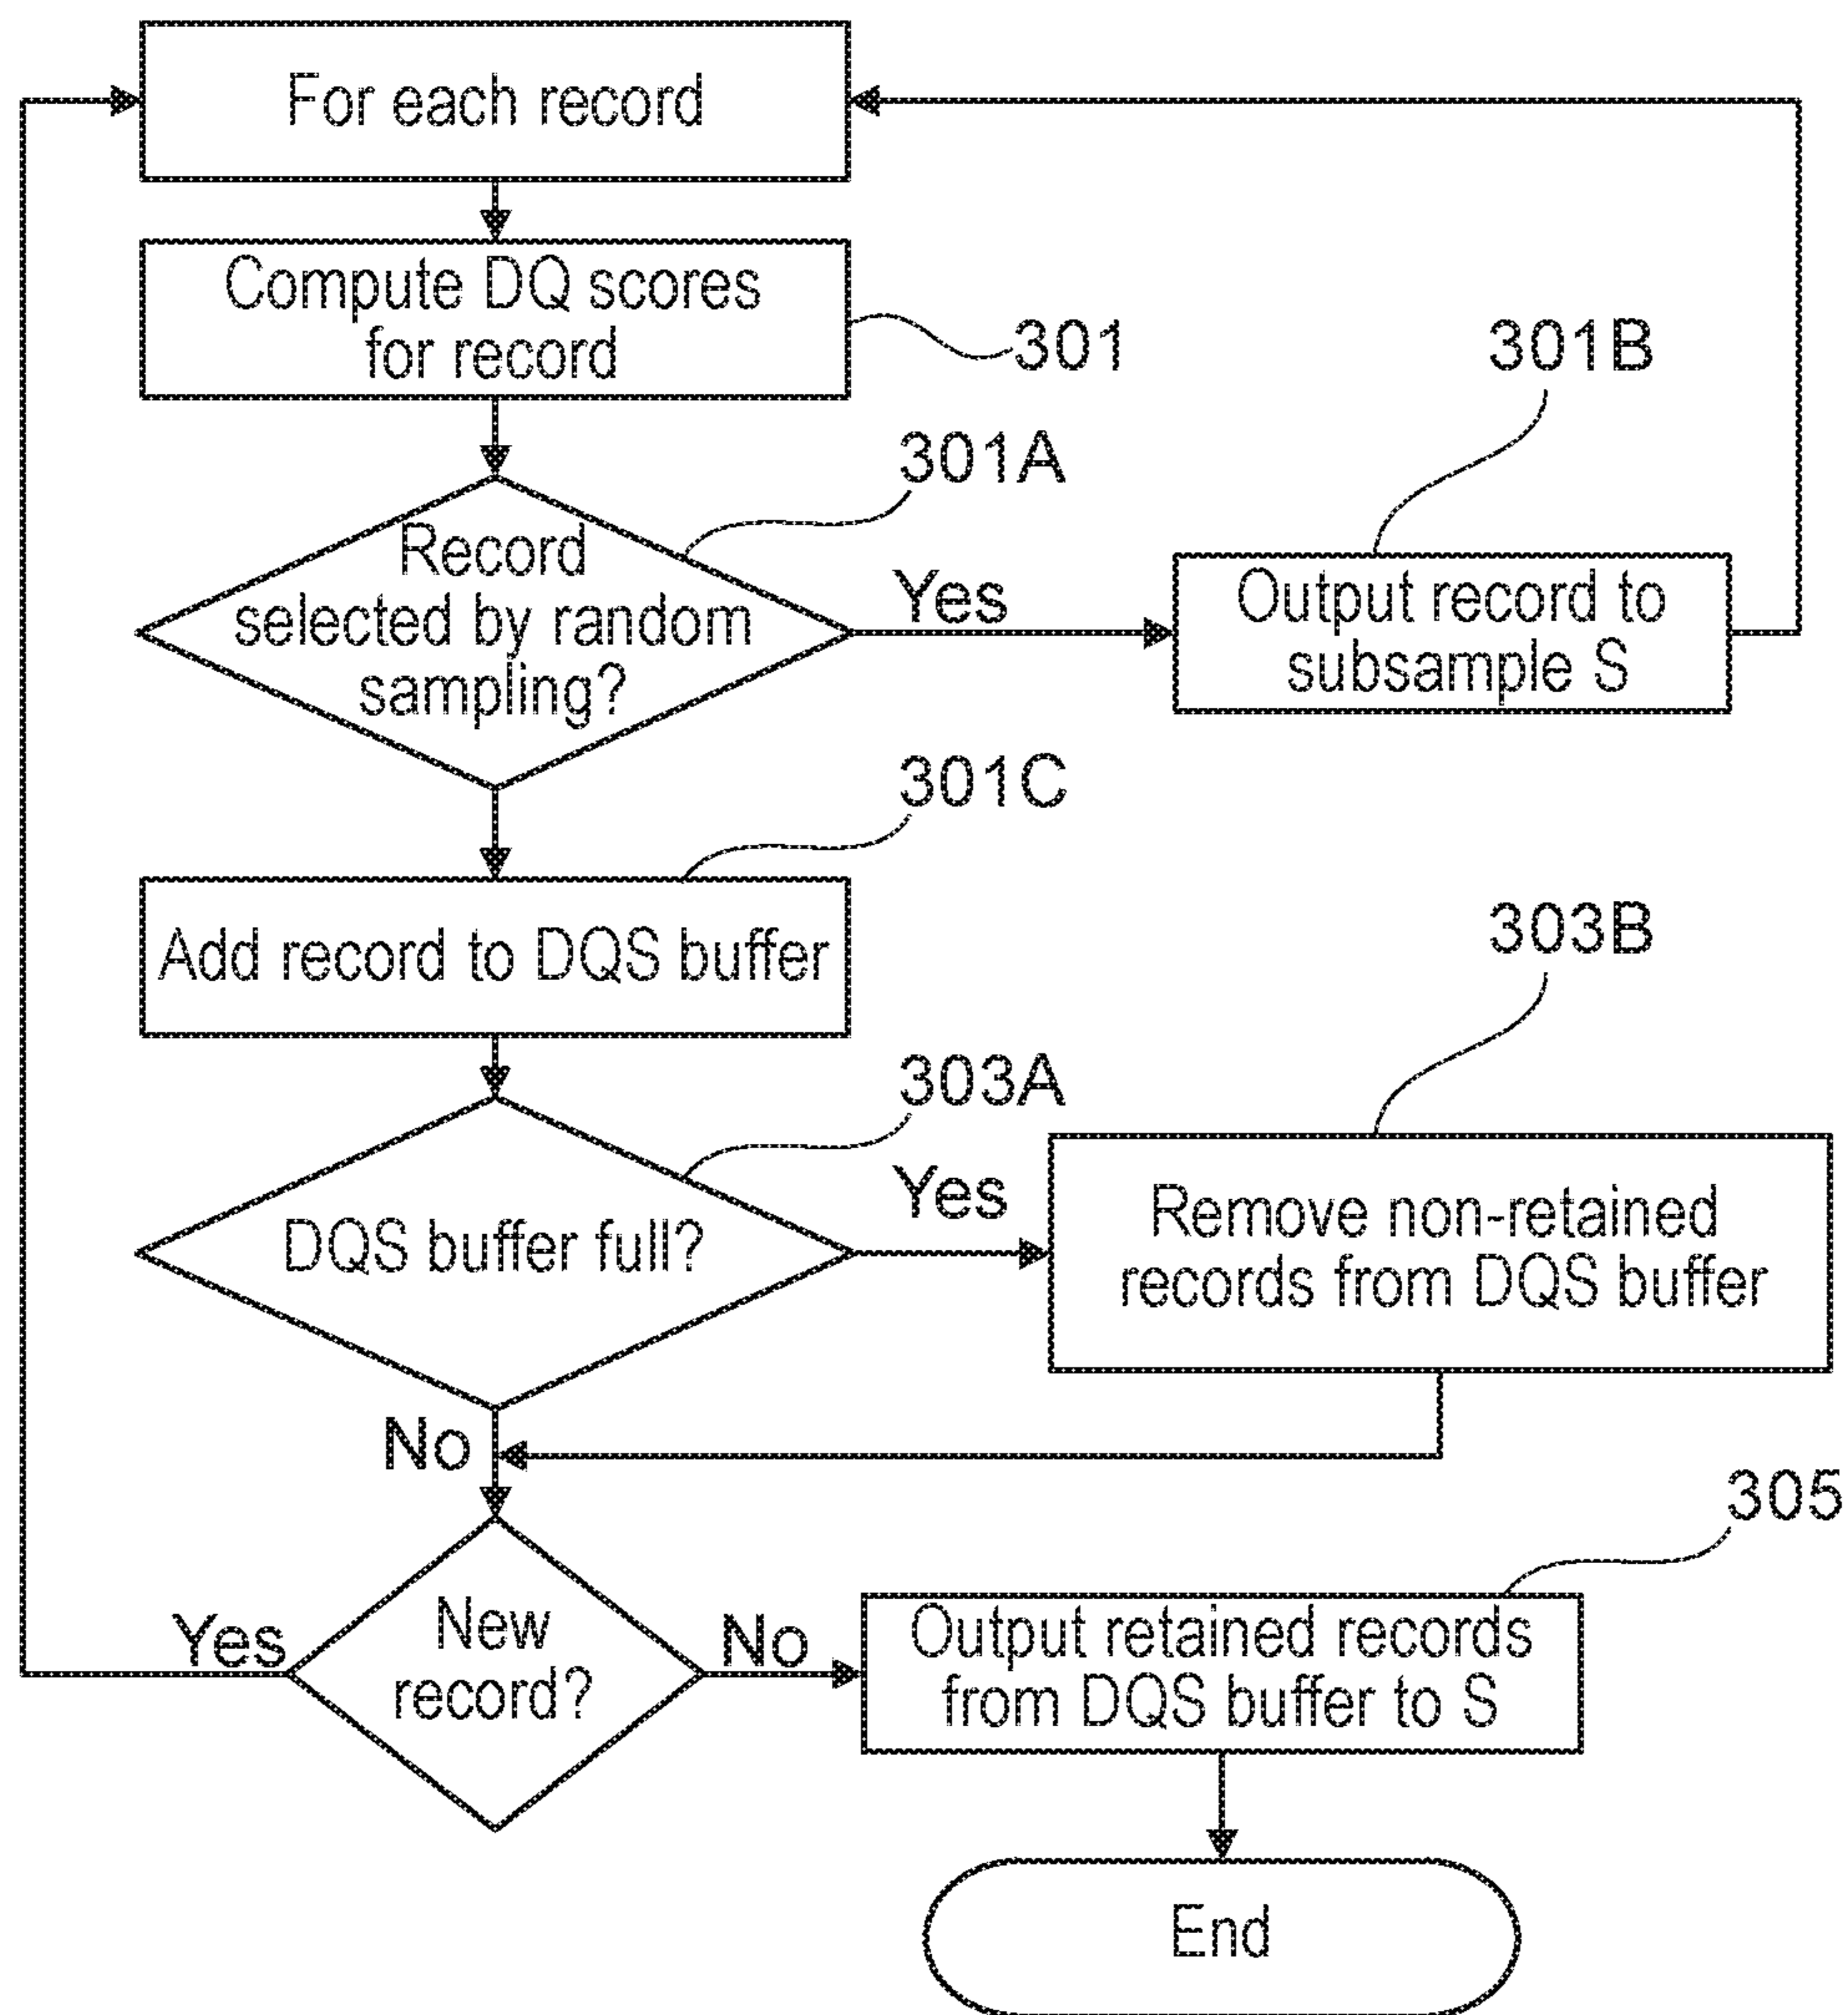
For each record

Compute DQ scores for record

301

301B

301A

Record selected by random sampling?

Yes

Output record to subsample S

301C

Add record to DQS buffer

303B

303A

DQS buffer full?

Yes

Remove non-retained records from DQS buffer

No

305

Yes

New record?

No

Output retained records from DQS buffer to S

End